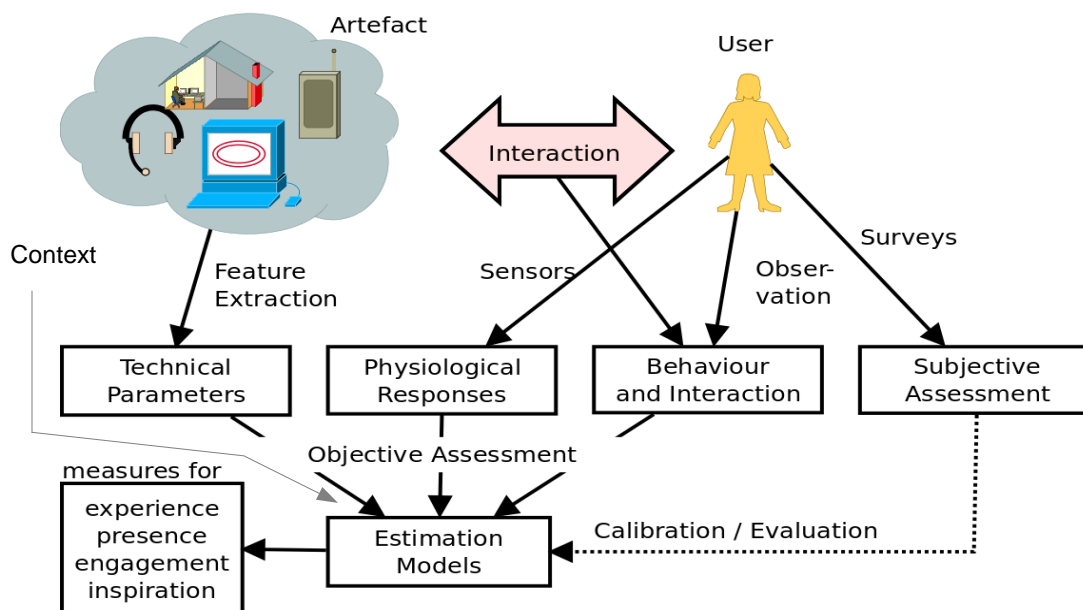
Artefact

User

Interaction

Context

Feature Extraction

Sensors

Observation

Surveys

Technical Parameters

Physiological Responses

Behaviour and Interaction

Subjective Assessment

Objective Assessment

measures for

experience
presence
engagement
inspiration

Estimation Models

Calibration / Evaluation